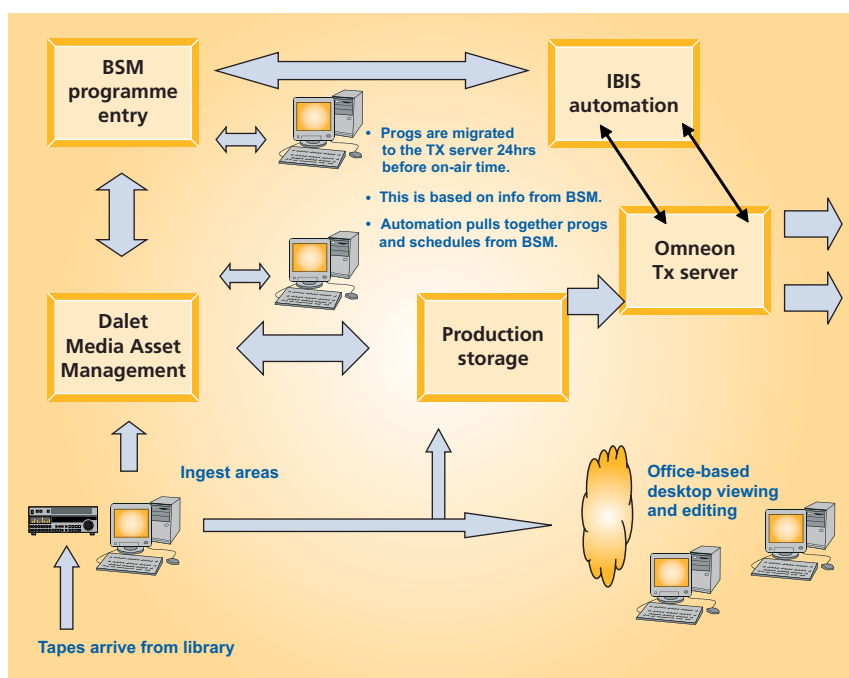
BSM programme entry

IBIS automation

• Progs are migrated to the TX server 24hrs before on-air time.

• This is based on info from BSM.

• Automation pulls together progs and schedules from BSM.

Omneon Tx server

Dalet Media Asset Management

Production storage

Ingest areas

Office-based desktop viewing and editing

Tapes arrive from library